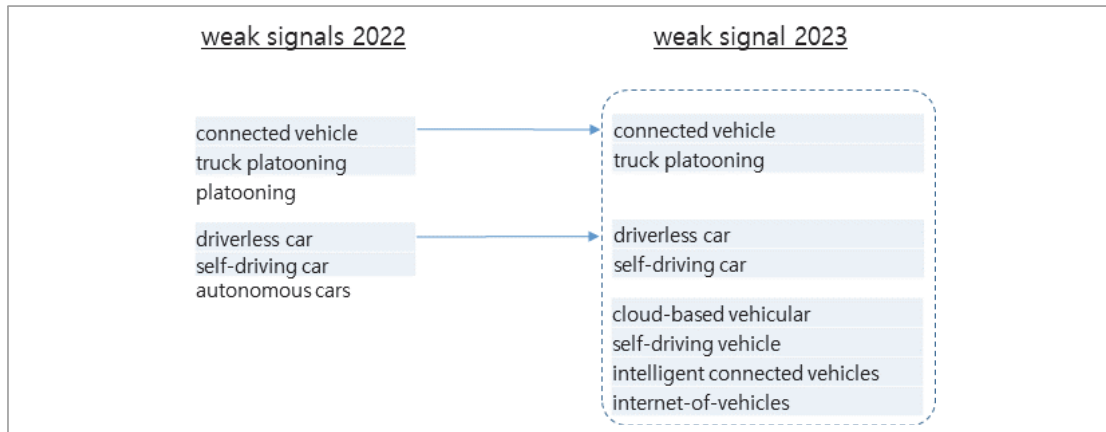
weak signals 2022

connected vehicle
truck platooning
platooning

driverless car
self-driving car
autonomous cars

weak signal 2023

connected vehicle
truck platooning

driverless car
self-driving car

cloud-based vehicular
self-driving vehicle
intelligent connected vehicles
internet-of-vehicles